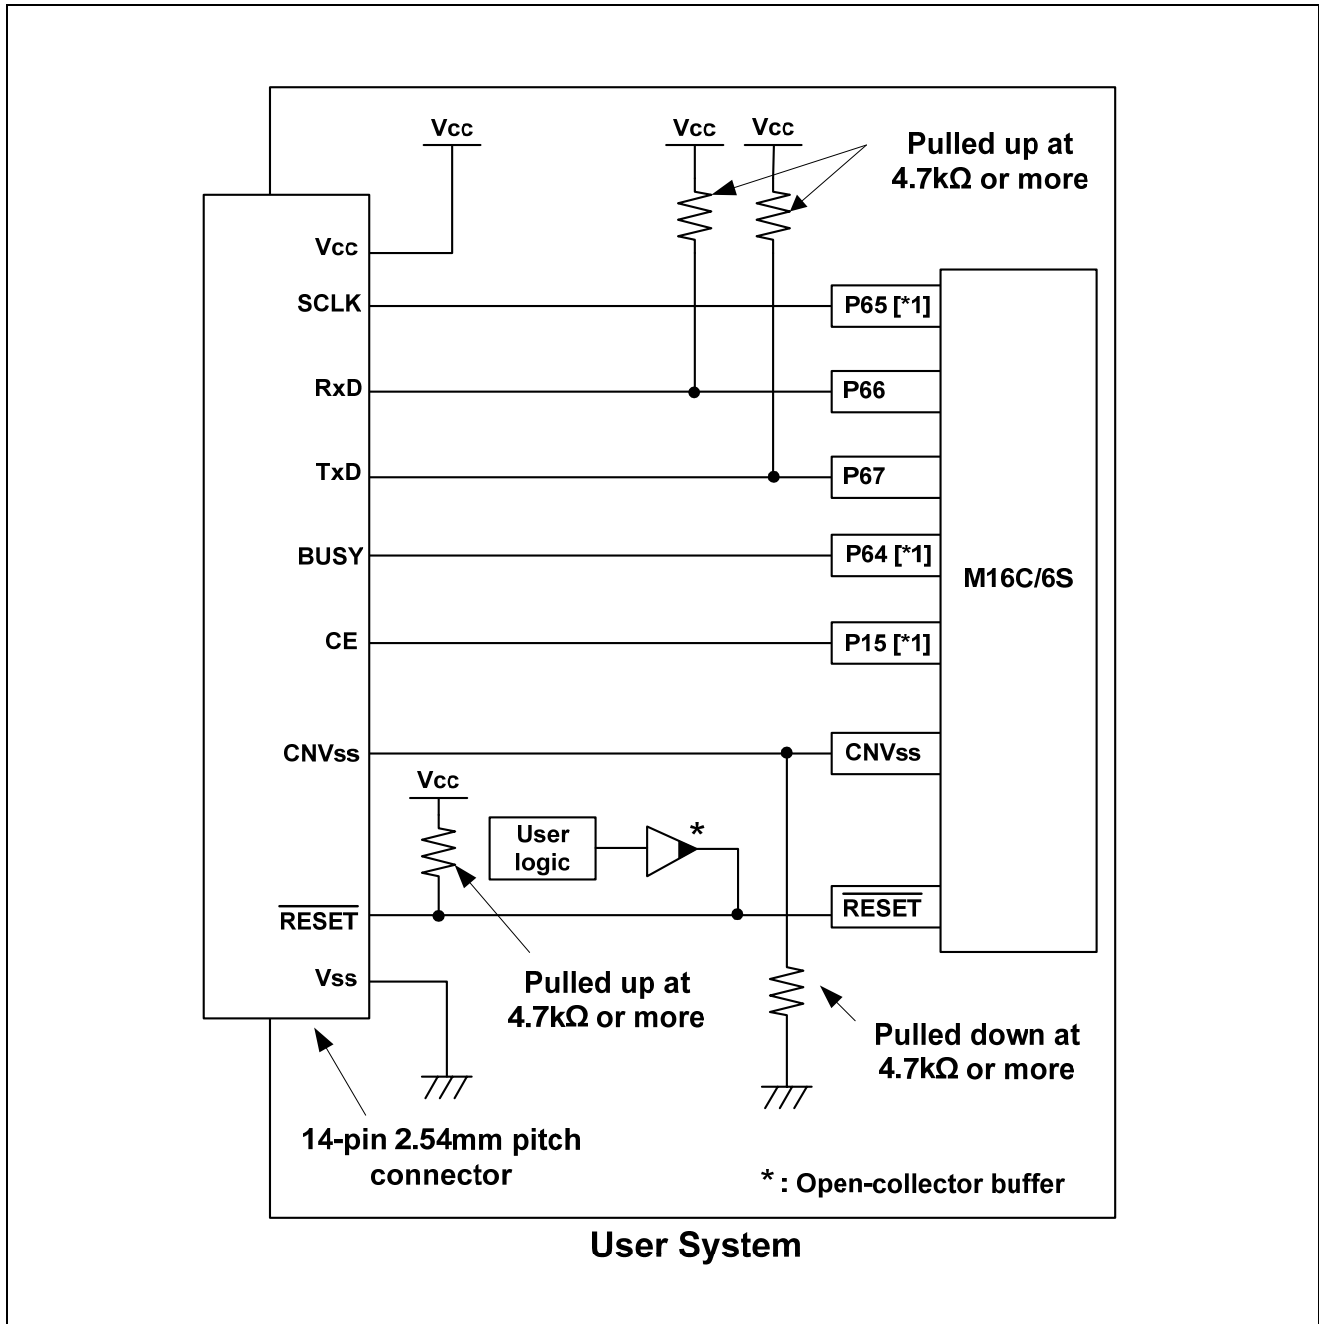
Vcc

Vcc Vcc

Pulled up at 4.7kΩ or more

Vcc
SCLK
RxD
TxD
BUSY
CE
CNVss
$\overline{\text{RESET}}$
Vss

P65 [*1]
P66
P67
P64 [*1]
M16C/6S
P15 [*1]
CNVss
$\overline{\text{RESET}}$

Vcc

User logic

*

Pulled up at 4.7kΩ or more

Pulled down at 4.7kΩ or more

14-pin 2.54mm pitch connector

* : Open-collector buffer

User System